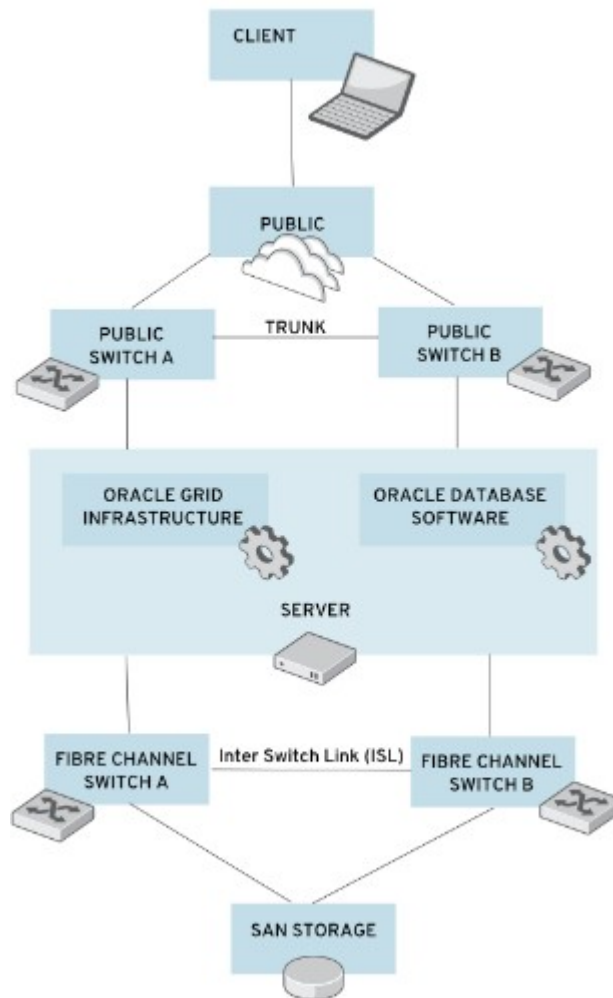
CLIENT

PUBLIC

PUBLIC SWITCH A

TRUNK

PUBLIC SWITCH B

ORACLE GRID INFRASTRUCTURE

ORACLE DATABASE SOFTWARE

SERVER

FIBRE CHANNEL SWITCH A

Inter Switch Link (ISL)

FIBRE CHANNEL SWITCH B

SAN STORAGE